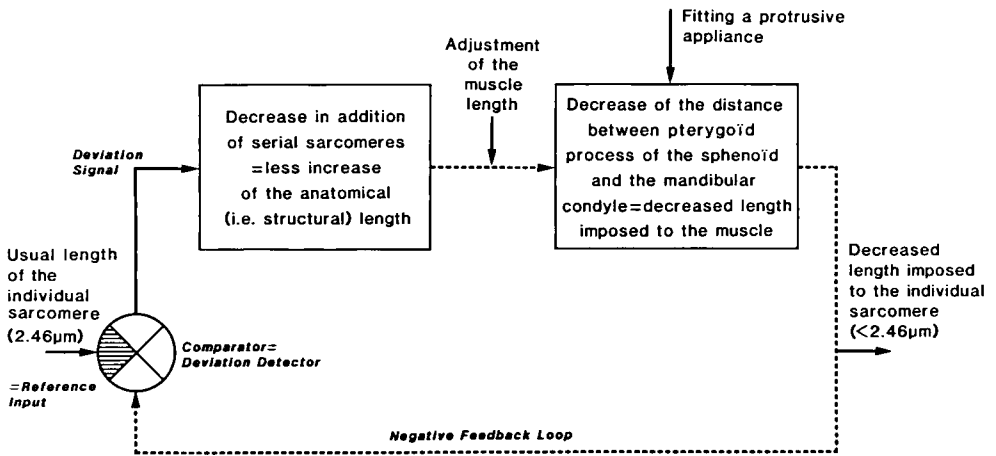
Fitting a protrusive appliance

Adjustment of the muscle length

Deviation Signal

Decrease in addition of serial sarcomeres =less increase of the anatomical (i.e. structural) length

Decrease of the distance between pterygoïd process of the sphenoïd and the mandibular condyle=decreased length imposed to the muscle

Usual length of the individual sarcomere (2.46μm)

=Reference Input

Comparator= Deviation Detector

Decreased length imposed to the individual sarcomere (<2.46μm)

Negative Feedback Loop